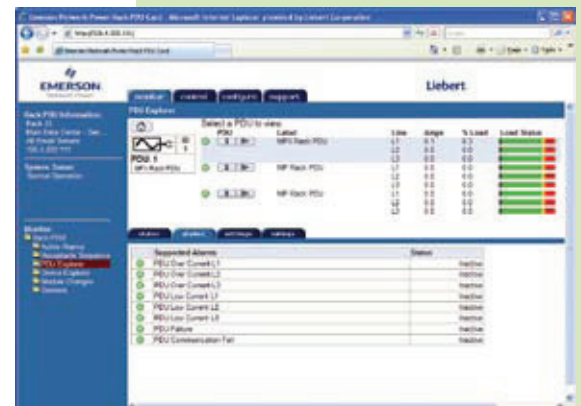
Emerson Network Power Rack PDU Card - Microsoft Internet Explorer provided by Liebert Corporation

EMERSON Network Power

monitor control configure support

Liebert

Rack PDU Information
Rack 01

System Status
Normal Operation

PDU Explorer

Select a PDU to view

PDU 1
MPH Rack PDU

| PDU | Label | Line | Amps | % Load | Load Status |
|---|---|---|---|---|---|
| | MPH Rack PDU | L1 L2 L3 | 0.1 0.0 0.0 | 0.3 0.0 0.0 | |
| | MP Rack PDU | L1 L2 L3 | 0.0 0.0 0.0 | 0.0 0.0 0.0 | |
| | MP Rack PDU | L1 L2 L3 | 0.0 0.0 0.0 | 0.0 0.0 0.0 | |

status alarms settings ratings

| Supported Alarms | Status |
|---|---|
| PDU Over Current L1 | Inactive |
| PDU Over Current L2 | Inactive |
| PDU Over Current L3 | Inactive |
| PDU Low Current L1 | Inactive |
| PDU Low Current L2 | Inactive |
| PDU Low Current L3 | Inactive |
| PDU Failure | Inactive |
| PDU Communication Fail | Inactive |

Monitor
Rack PDU
Active Alarms
Receptacle Sequence
PDU Explorer
Device Explorer
Module Changes
Sensors